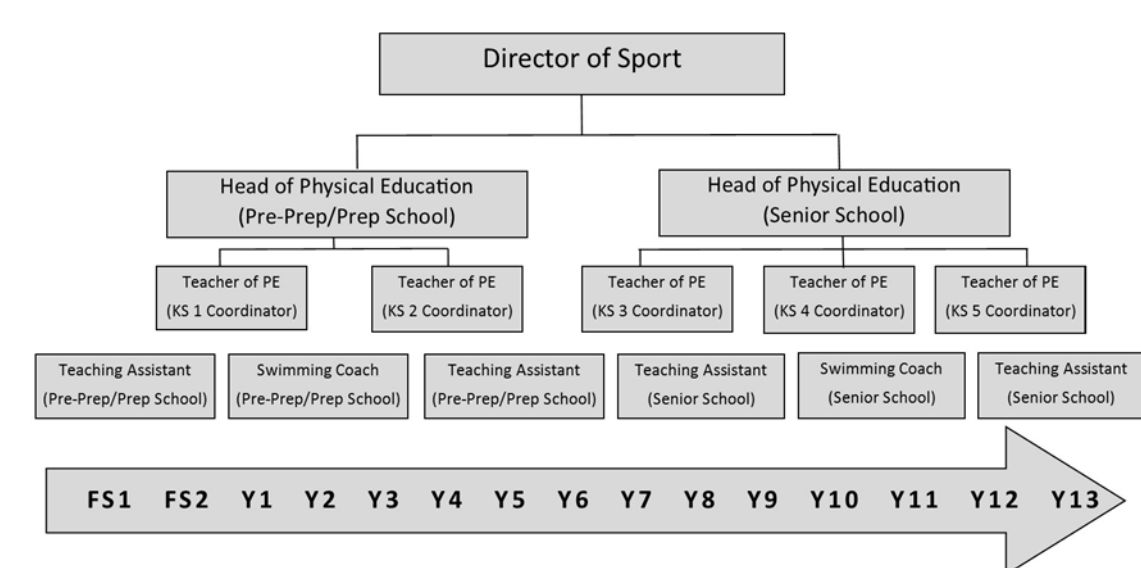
Director of Sport

Head of Physical Education (Pre-Prep/Prep School)

Head of Physical Education (Senior School)

Teacher of PE (KS 1 Coordinator)

Teacher of PE (KS 2 Coordinator)

Teacher of PE (KS 3 Coordinator)

Teacher of PE (KS 4 Coordinator)

Teacher of PE (KS 5 Coordinator)

Teaching Assistant (Pre-Prep/Prep School)

Swimming Coach (Pre-Prep/Prep School)

Teaching Assistant (Pre-Prep/Prep School)

Teaching Assistant (Senior School)

Swimming Coach (Senior School)

Teaching Assistant (Senior School)

FS1 FS2 Y1 Y2 Y3 Y4 Y5 Y6 Y7 Y8 Y9 Y10 Y11 Y12 Y13